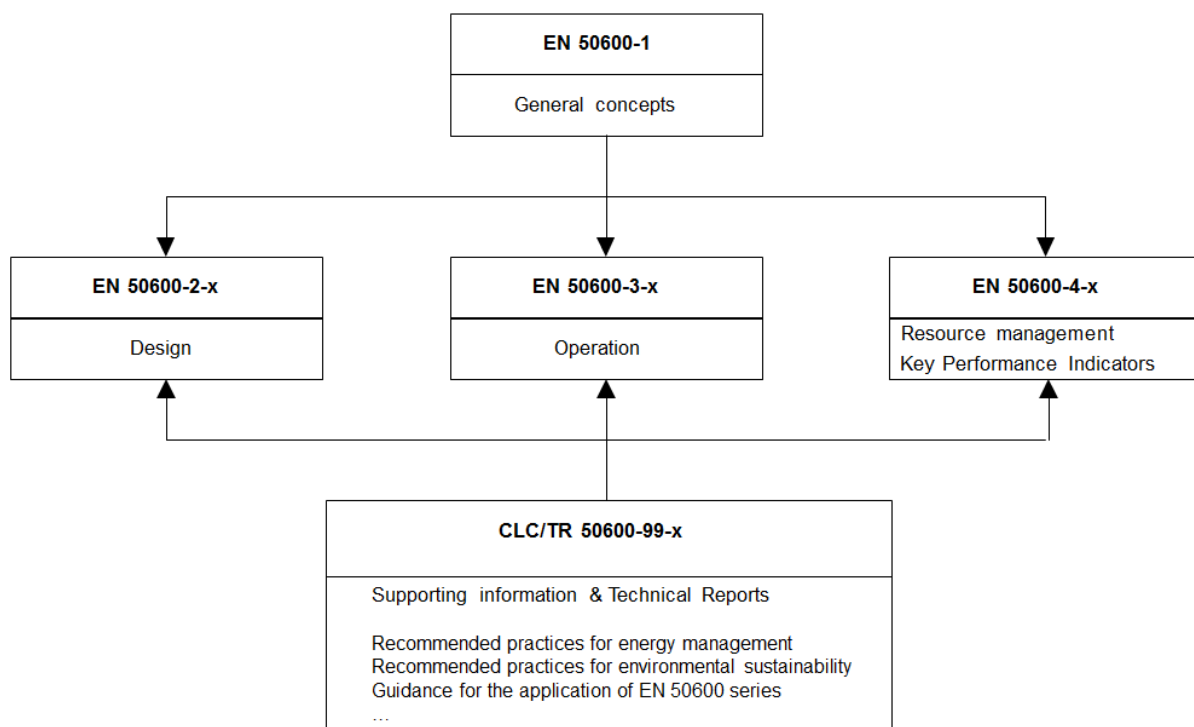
EN 50600-1

General concepts

EN 50600-2-x

Design

EN 50600-3-x

Operation

EN 50600-4-x

Resource management
Key Performance Indicators

CLC/TR 50600-99-x

Supporting information & Technical Reports

Recommended practices for energy management
Recommended practices for environmental sustainability
Guidance for the application of EN 50600 series
…